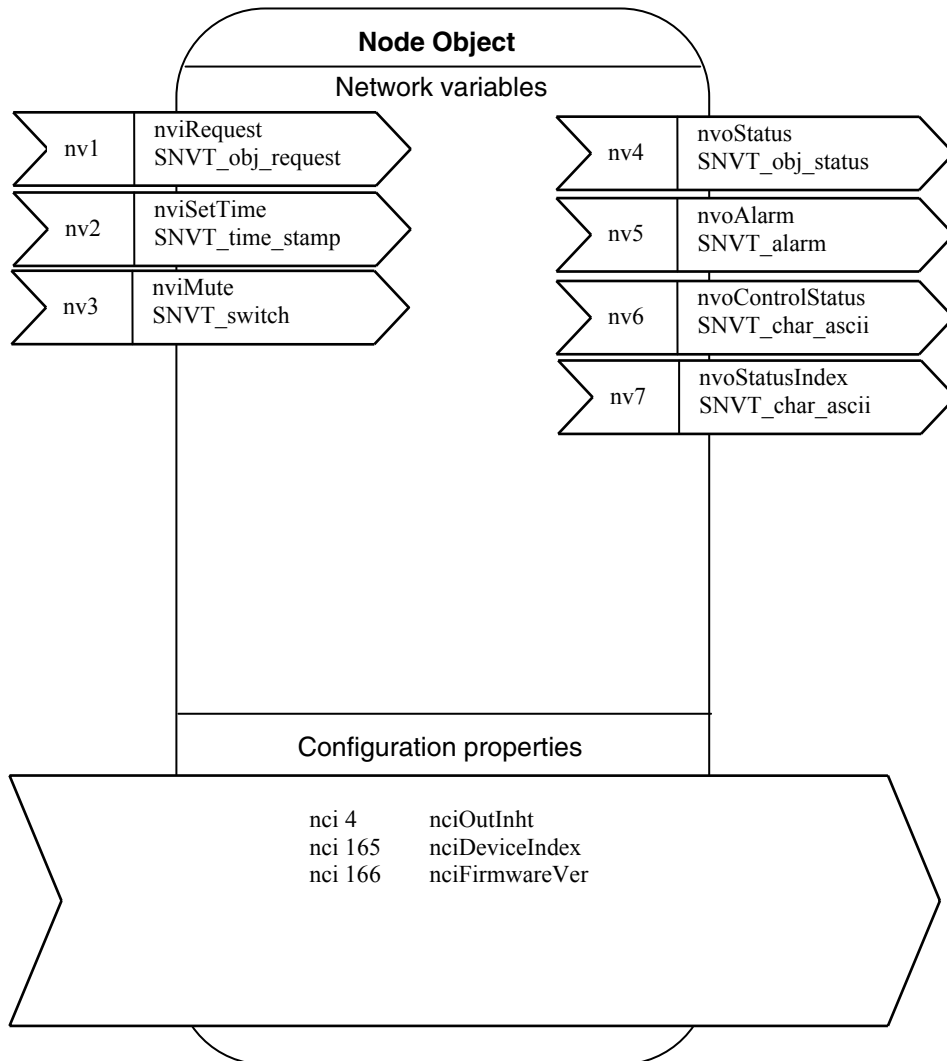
**Node Object**

Network variables

nv1 nviRequest SNVT_obj_request

nv2 nviSetTime SNVT_time_stamp

nv3 nviMute SNVT_switch

nv4 nvoStatus SNVT_obj_status

nv5 nvoAlarm SNVT_alarm

nv6 nvoControlStatus SNVT_char_ascii

nv7 nvoStatusIndex SNVT_char_ascii

Configuration properties

nci 4 nciOutInht
nci 165 nciDeviceIndex
nci 166 nciFirmwareVer